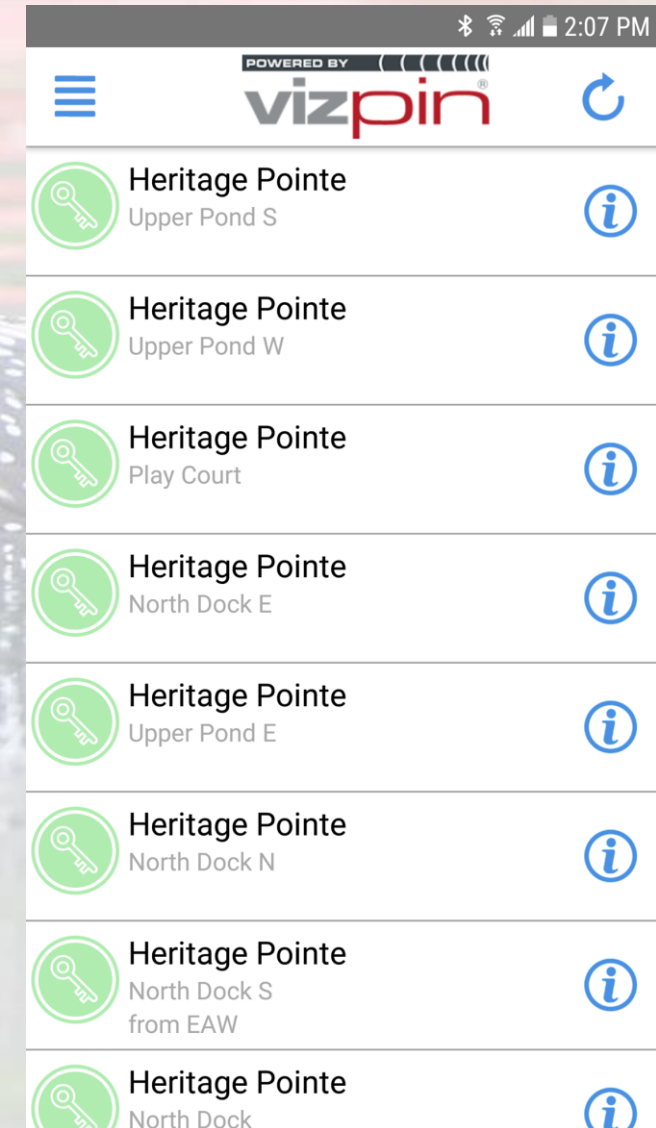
2:07 PM

POWERED BY
vizpin

Heritage Pointe
Upper Pond S

Heritage Pointe
Upper Pond W

Heritage Pointe
Play Court

Heritage Pointe
North Dock E

Heritage Pointe
Upper Pond E

Heritage Pointe
North Dock N

Heritage Pointe
North Dock S
from EAW

Heritage Pointe
North Dock